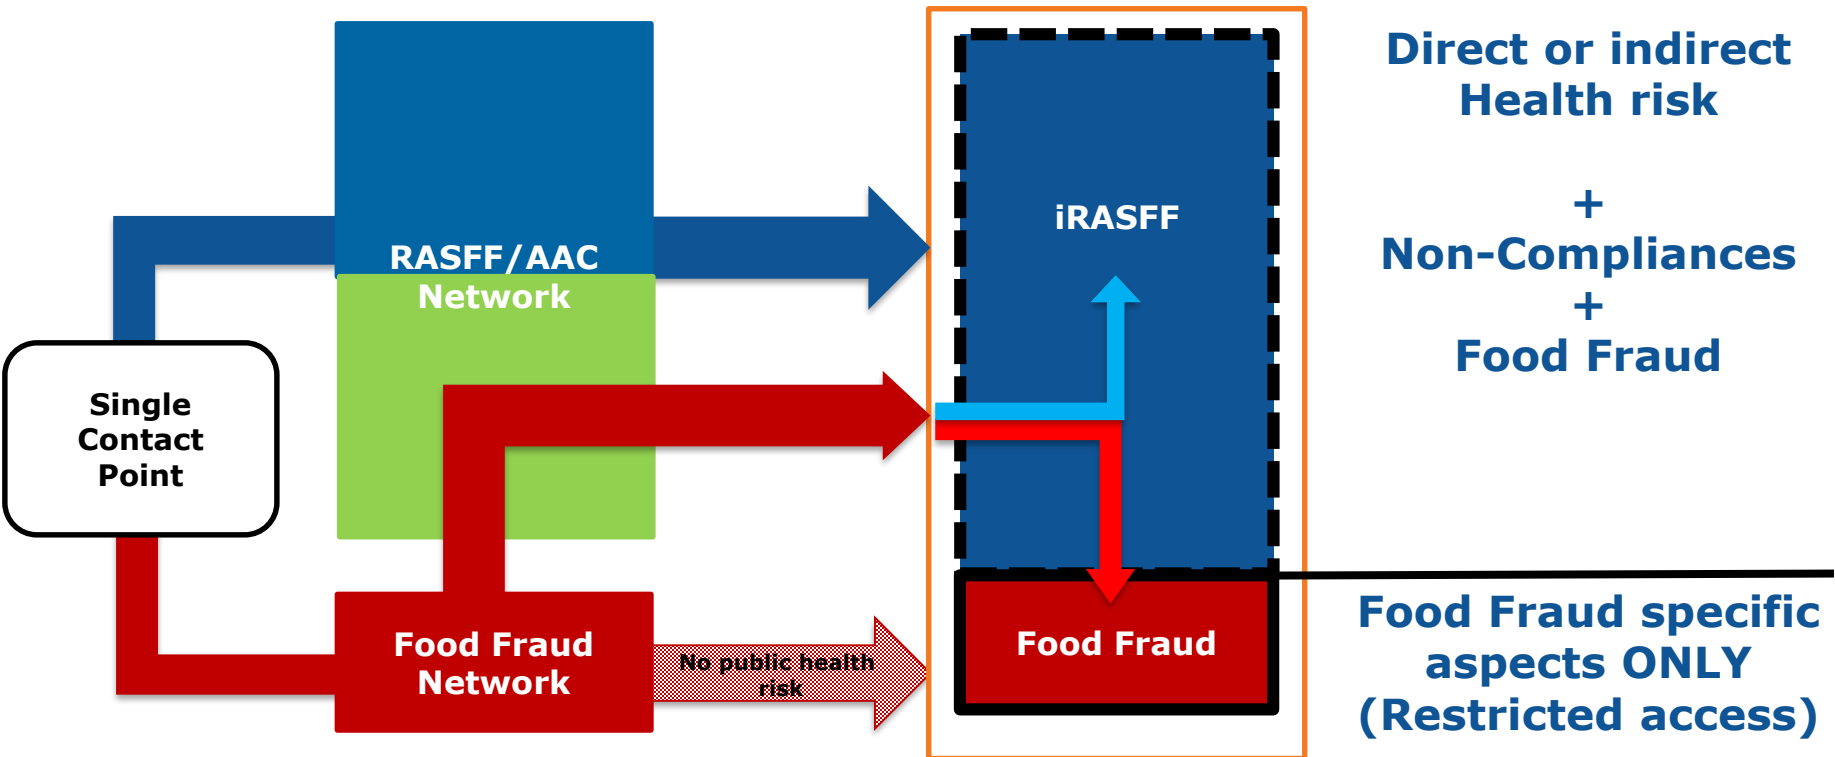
Single Contact Point

RASFF/AAC Network

Food Fraud Network

No public health risk

iRASFF

Food Fraud

Direct or indirect Health risk

+

Non-Compliances

+

Food Fraud

Food Fraud specific aspects ONLY (Restricted access)